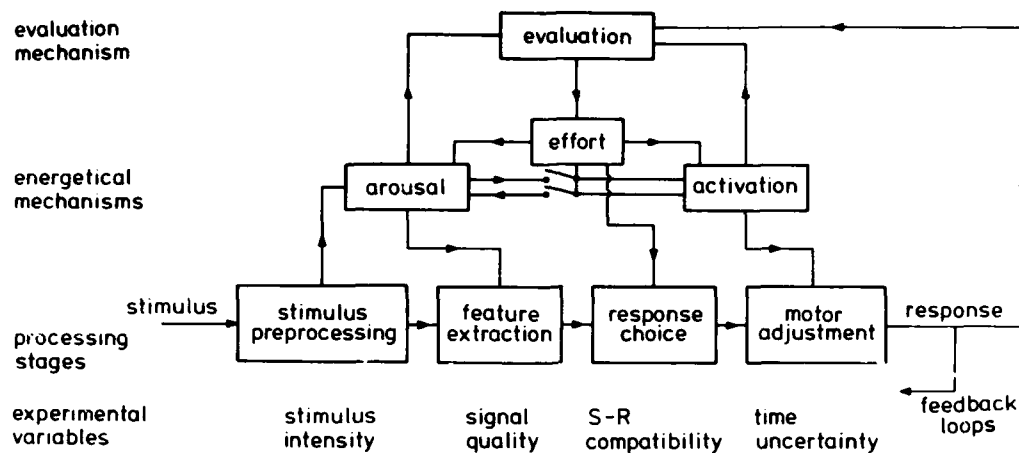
evaluation mechanism

evaluation

effort

energetical mechanisms

arousal

activation

stimulus

stimulus preprocessing

feature extraction

response choice

motor adjustment

response

processing stages

feedback loops

experimental variables

stimulus intensity

signal quality

S-R compatibility

time uncertainty